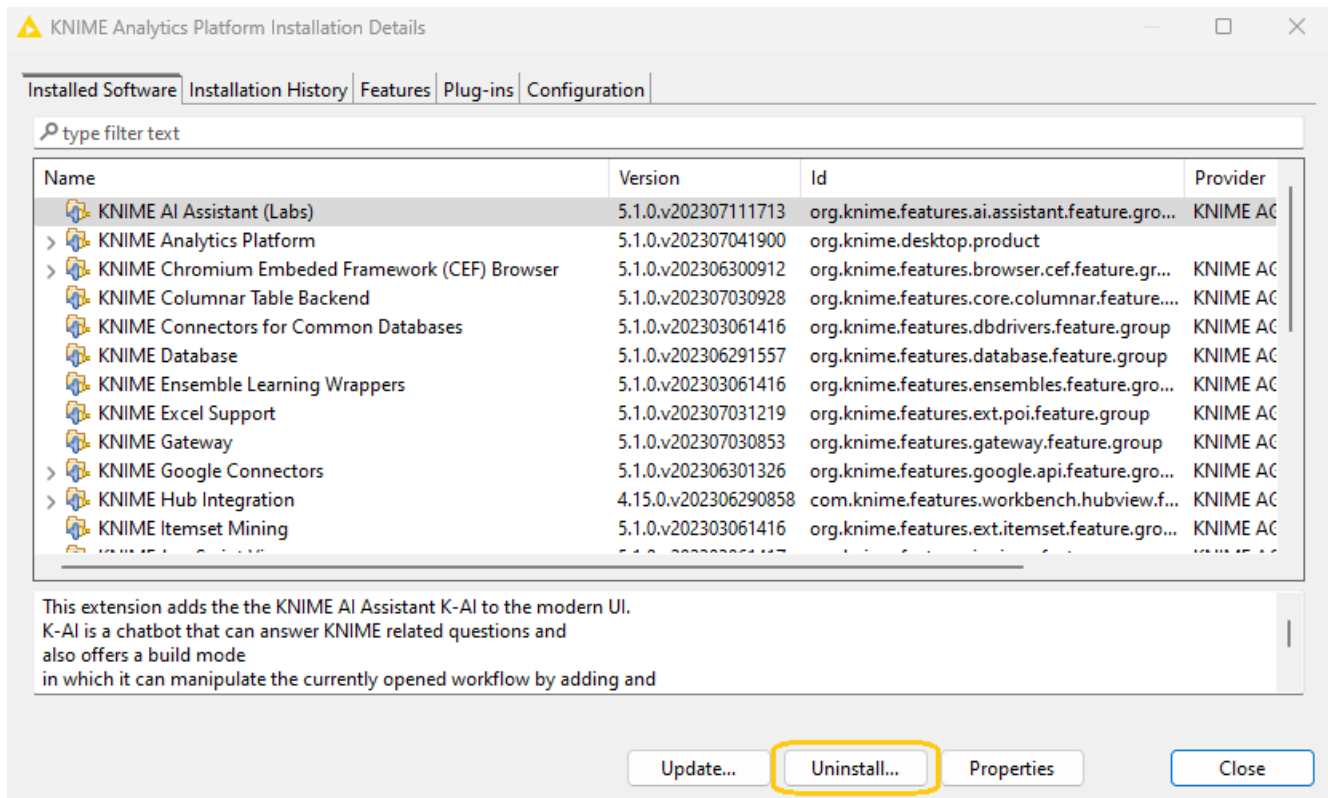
KNIME Analytics Platform Installation Details

Installed Software | Installation History | Features | Plug-ins | Configuration

type filter text

| Name | Version | Id | Provider |
|---|---|---|---|
| KNIME AI Assistant (Labs) | 5.1.0.v202307111713 | org.knime.features.ai.assistant.feature.gro... | KNIME AG |
| KNIME Analytics Platform | 5.1.0.v202307041900 | org.knime.desktop.product | |
| KNIME Chromium Embeded Framework (CEF) Browser | 5.1.0.v202306300912 | org.knime.features.browser.cef.feature.gr... | KNIME AG |
| KNIME Columnar Table Backend | 5.1.0.v202307030928 | org.knime.features.core.columnar.feature.... | KNIME AG |
| KNIME Connectors for Common Databases | 5.1.0.v202303061416 | org.knime.features.dbdrivers.feature.group | KNIME AG |
| KNIME Database | 5.1.0.v202306291557 | org.knime.features.database.feature.group | KNIME AG |
| KNIME Ensemble Learning Wrappers | 5.1.0.v202303061416 | org.knime.features.ensembles.feature.gro... | KNIME AG |
| KNIME Excel Support | 5.1.0.v202307031219 | org.knime.features.ext.poi.feature.group | KNIME AG |
| KNIME Gateway | 5.1.0.v202307030853 | org.knime.features.gateway.feature.group | KNIME AG |
| KNIME Google Connectors | 5.1.0.v202306301326 | org.knime.features.google.api.feature.gro... | KNIME AG |
| KNIME Hub Integration | 4.15.0.v202306290858 | com.knime.features.workbench.hubview.f... | KNIME AG |
| KNIME Itemset Mining | 5.1.0.v202303061416 | org.knime.features.ext.itemset.feature.gro... | KNIME AG |
| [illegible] | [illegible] | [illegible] | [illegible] |

This extension adds the the KNIME AI Assistant K-AI to the modern UI.
K-AI is a chatbot that can answer KNIME related questions and
also offers a build mode
in which it can manipulate the currently opened workflow by adding and

Update... Uninstall... Properties Close